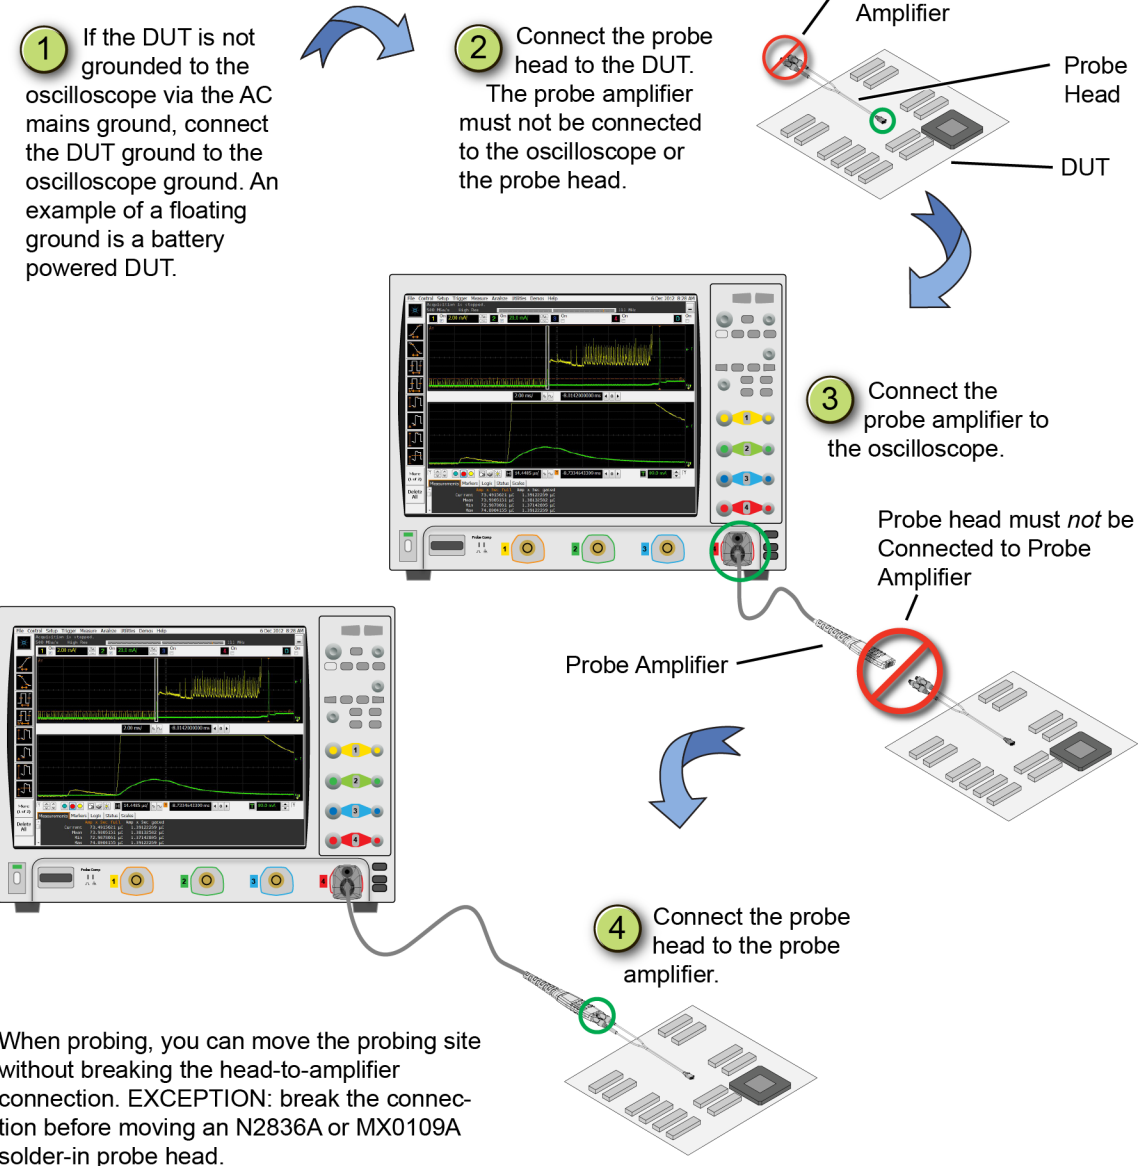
1 If the DUT is not grounded to the oscilloscope via the AC mains ground, connect the DUT ground to the oscilloscope ground. An example of a floating ground is a battery powered DUT.

2 Connect the probe head to the DUT. The probe amplifier must not be connected to the oscilloscope or the probe head.

Amplifier

Probe Head

DUT

3 Connect the probe amplifier to the oscilloscope.

Probe head must *not* be Connected to Probe Amplifier

Probe Amplifier

4 Connect the probe head to the probe amplifier.

When probing, you can move the probing site without breaking the head-to-amplifier connection. EXCEPTION: break the connection before moving an N2836A or MX0109A solder-in probe head.